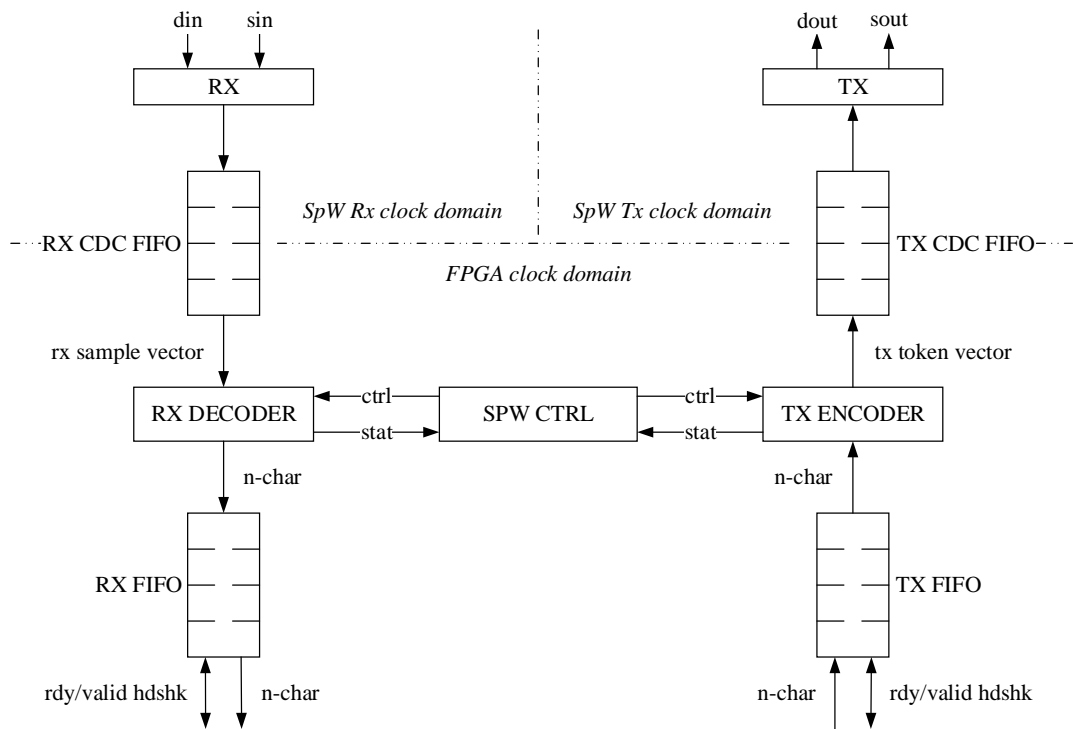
din sin
dout sout
RX
TX
SpW Rx clock domain
SpW Tx clock domain
RX CDC FIFO
TX CDC FIFO
FPGA clock domain
rx sample vector
tx token vector
ctrl
ctrl
RX DECODER
SPW CTRL
TX ENCODER
stat
stat
n-char
n-char
RX FIFO
TX FIFO
rdy/valid hdshk
n-char
n-char
rdy/valid hdshk